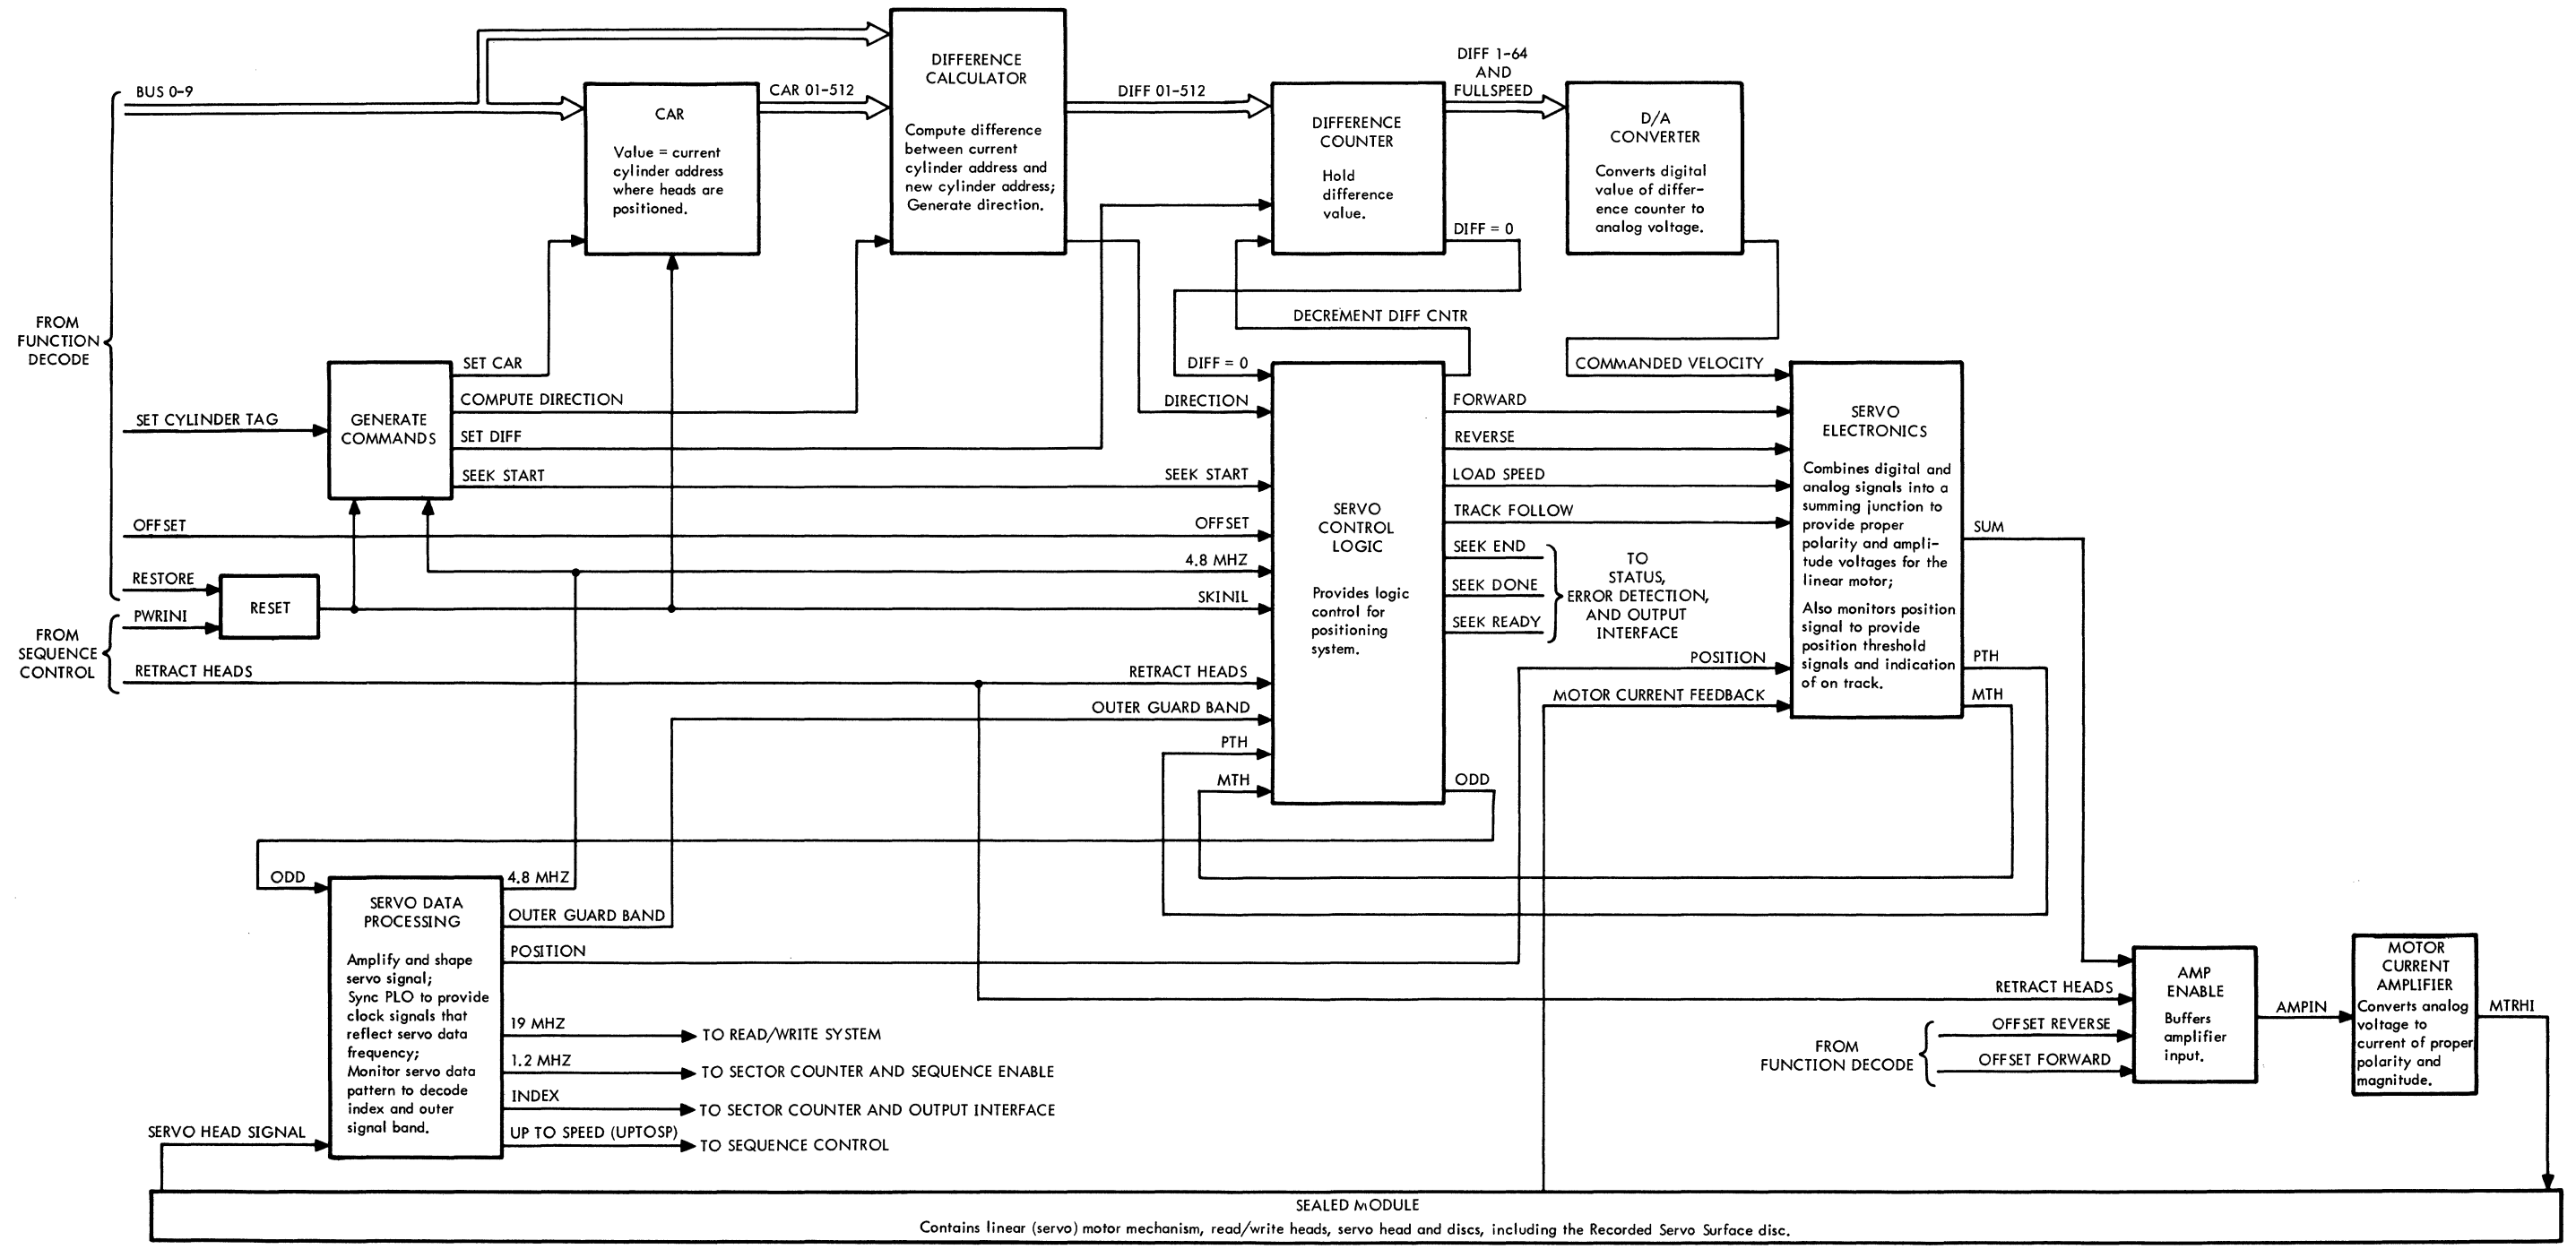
BUS 0-9

FROM FUNCTION DECODE

CAR

Value = current cylinder address where heads are positioned.

CAR 01-512

DIFFERENCE CALCULATOR

Compute difference between current cylinder address and new cylinder address; Generate direction.

DIFF 01-512

DIFFERENCE COUNTER

Hold difference value.

DIFF 1-64 AND FULLSPEED

D/A CONVERTER

Converts digital value of difference counter to analog voltage.

DIFF = 0

DECREMENT DIFF CNTR

DIFF = 0

COMMANDED VELOCITY

SET CYLINDER TAG

GENERATE COMMANDS

SET CAR

COMPUTE DIRECTION

SET DIFF

SEEK START

DIRECTION

SEEK START

SERVO CONTROL LOGIC

Provides logic control for positioning system.

FORWARD

REVERSE

LOAD SPEED

TRACK FOLLOW

SEEK END

SEEK DONE

SEEK READY

TO STATUS, ERROR DETECTION, AND OUTPUT INTERFACE

SERVO ELECTRONICS

Combines digital and analog signals into a summing junction to provide proper polarity and amplitude voltages for the linear motor;

Also monitors position signal to provide position threshold signals and indication of on track.

SUM

PTH

MTH

OFFSET

OFFSET

4.8 MHZ

RESTORE

RESET

PWRINI

SKINIL

FROM SEQUENCE CONTROL

RETRACT HEADS

RETRACT HEADS

POSITION

MOTOR CURRENT FEEDBACK

OUTER GUARD BAND

PTH

MTH

ODD

ODD

SERVO DATA PROCESSING

Amplify and shape servo signal;
Sync PLO to provide clock signals that reflect servo data frequency;
Monitor servo data pattern to decode index and outer signal band.

4.8 MHZ

OUTER GUARD BAND

POSITION

19 MHZ

TO READ/WRITE SYSTEM

1.2 MHZ

TO SECTOR COUNTER AND SEQUENCE ENABLE

INDEX

TO SECTOR COUNTER AND OUTPUT INTERFACE

UP TO SPEED (UPTOSP)

TO SEQUENCE CONTROL

SERVO HEAD SIGNAL

RETRACT HEADS

AMP ENABLE

Buffers amplifier input.

AMPIN

MOTOR CURRENT AMPLIFIER

Converts analog voltage to current of proper polarity and magnitude.

MTRHI

FROM FUNCTION DECODE

OFFSET REVERSE

OFFSET FORWARD

SEALED MODULE

Contains linear (servo) motor mechanism, read/write heads, servo head and discs, including the Recorded Servo Surface disc.